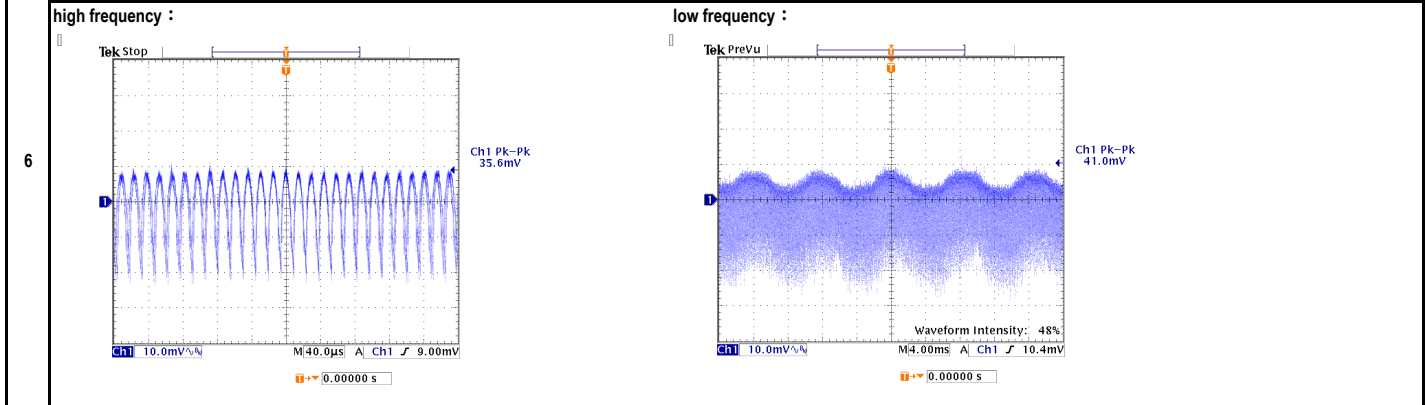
6

high frequency：

Tek Stop

T

Ch1 Pk–Pk
35.6mV

1

Ch1 10.0mV M 40.0µs A Ch1 ʃ 9.00mV

T→▾ 0.00000 s

low frequency：

Tek PreVu

T

Ch1 Pk–Pk
41.0mV

1

Waveform Intensity: 48%

Ch1 10.0mV M 4.00ms A Ch1 ʃ 10.4mV

T→▾ 0.00000 s